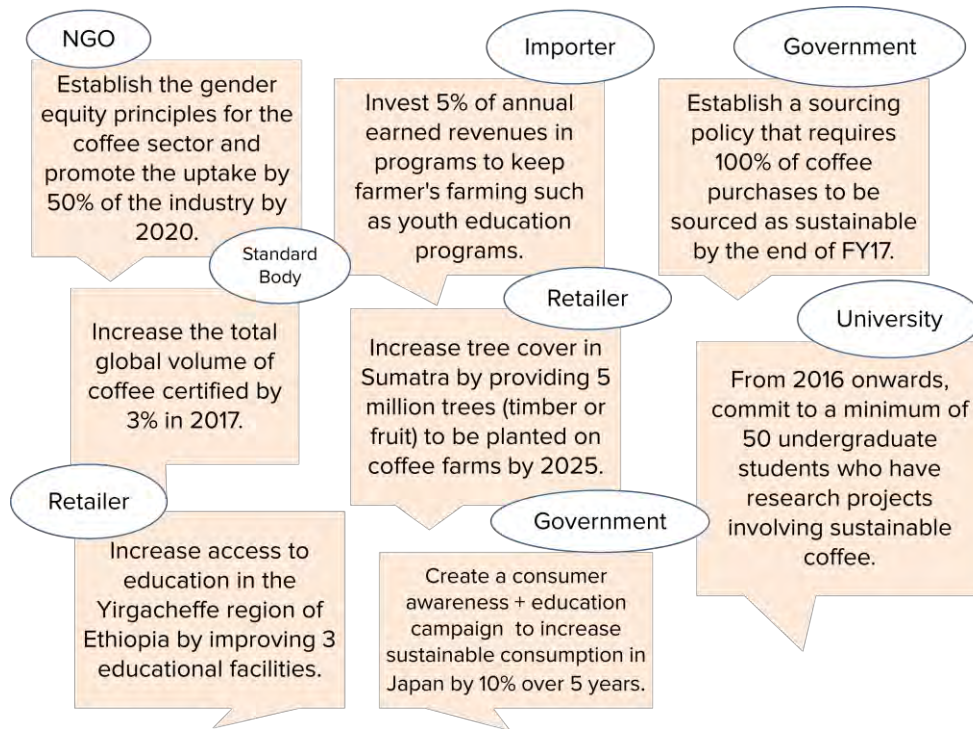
NGO

Establish the gender equity principles for the coffee sector and promote the uptake by 50% of the industry by 2020.

Importer

Invest 5% of annual earned revenues in programs to keep farmer's farming such as youth education programs.

Government

Establish a sourcing policy that requires 100% of coffee purchases to be sourced as sustainable by the end of FY17.

Standard Body

Increase the total global volume of coffee certified by 3% in 2017.

Retailer

Increase tree cover in Sumatra by providing 5 million trees (timber or fruit) to be planted on coffee farms by 2025.

University

From 2016 onwards, commit to a minimum of 50 undergraduate students who have research projects involving sustainable coffee.

Retailer

Increase access to education in the Yirgacheffe region of Ethiopia by improving 3 educational facilities.

Government

Create a consumer awareness + education campaign to increase sustainable consumption in Japan by 10% over 5 years.